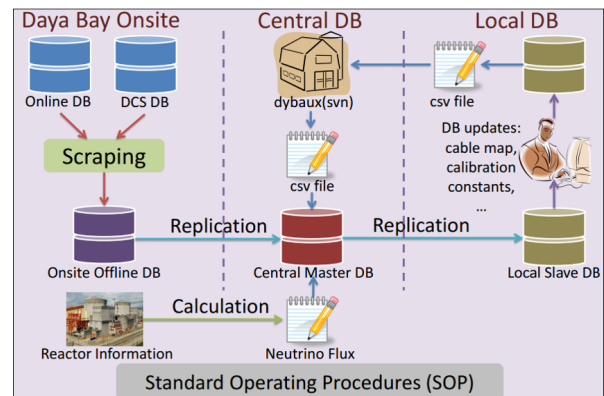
Daya Bay Onsite

Central DB

Local DB

Online DB

DCS DB

Scraping

Onsite Offline DB

Reactor Information

dybaux(svn)

csv file

Central Master DB

Neutrino Flux

csv file

DB updates: cable map, calibration constants, ...

Local Slave DB

Replication

Replication

Calculation

Standard Operating Procedures (SOP)